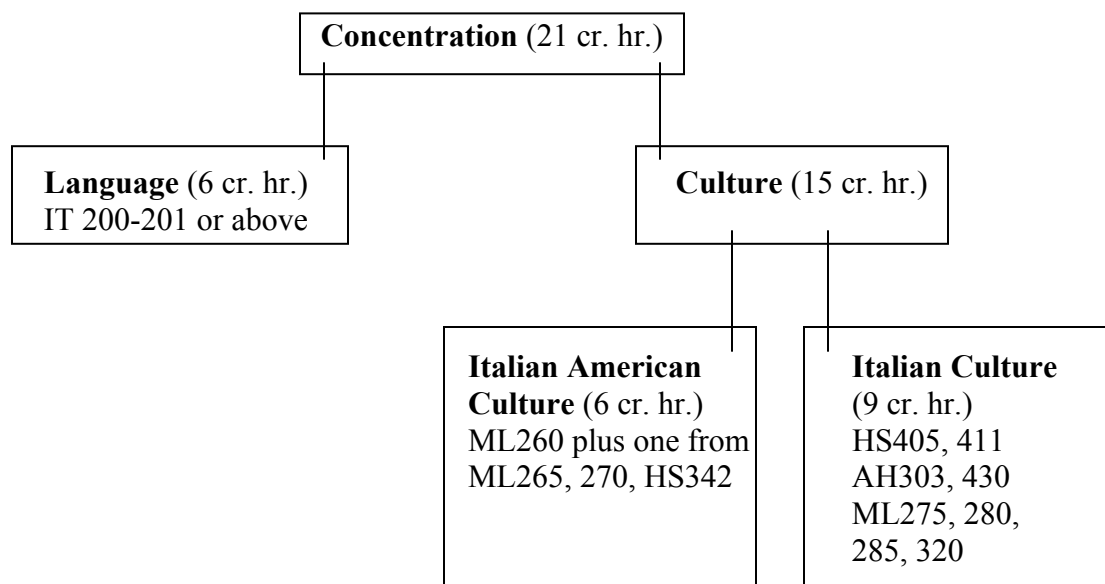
**Concentration** (21 cr. hr.)

**Language** (6 cr. hr.)
IT 200-201 or above

**Culture** (15 cr. hr.)

**Italian American Culture** (6 cr. hr.)
ML260 plus one from ML265, 270, HS342

**Italian Culture** (9 cr. hr.)
HS405, 411
AH303, 430
ML275, 280, 285, 320